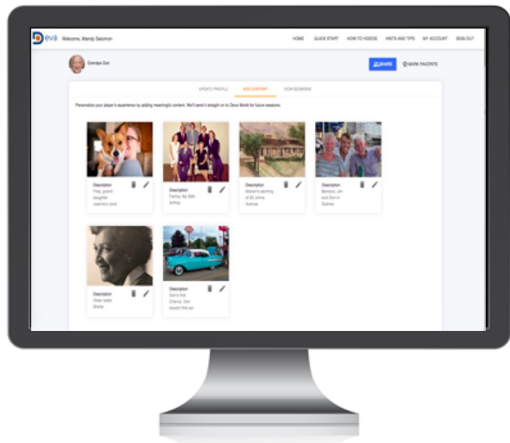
eva Welcome, Mandy Salomon

HOME QUICK START HOW TO VIDEOS HINTS AND TIPS MY ACCOUNT SIGN OUT

Grandpa Dan

SHARE MORE FAVORITE

UPDATE PROFILE ADD CONTENT VIEW SESSIONS

Personalize your player's experience by adding meaningful content. We'll send it straight on to Deva World for future sessions.

Description
Pitty, grand-daughter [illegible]

Description
Family, My 80th birthday

Description
Mom's painting of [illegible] Avenue

Description
Barbara, Jim and Dan in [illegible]

Description
Dear sister, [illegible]

Description
Dan's first Chevy. Dan bought the car